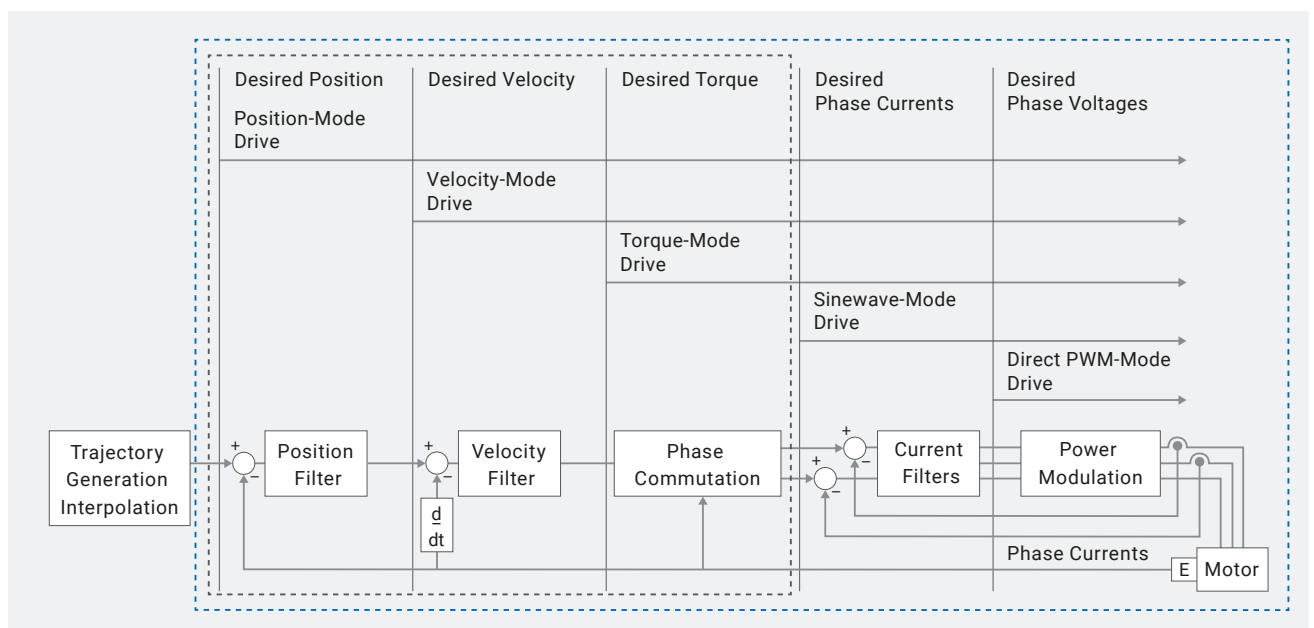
Desired Position

Desired Velocity

Desired Torque

Desired Phase Currents

Desired Phase Voltages

Position-Mode Drive

Velocity-Mode Drive

Torque-Mode Drive

Sinewave-Mode Drive

Direct PWM-Mode Drive

Trajectory Generation Interpolation

+

−

Position Filter

+

−

Velocity Filter

$\frac{d}{dt}$

Phase Commutation

+

−

+

−

Current Filters

Power Modulation

Phase Currents

E

Motor